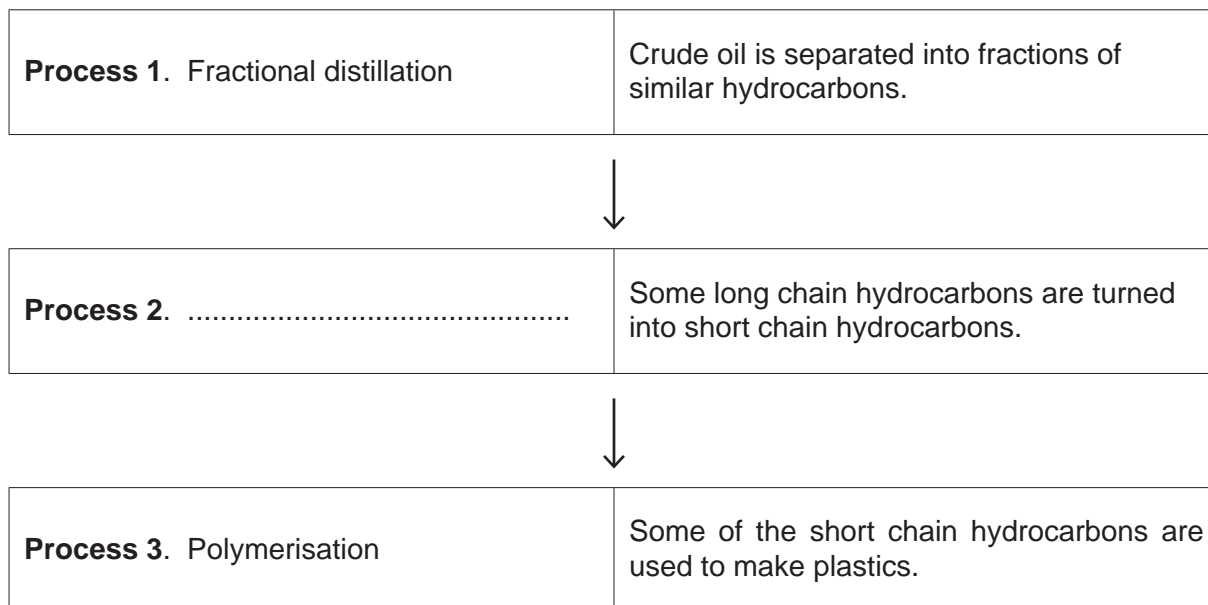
| | |
|---|---|
| **Process 1**. Fractional distillation | Crude oil is separated into fractions of similar hydrocarbons. |

| | |
|---|---|
| **Process 2**. ............................................ | Some long chain hydrocarbons are turned into short chain hydrocarbons. |

| | |
|---|---|
| **Process 3**. Polymerisation | Some of the short chain hydrocarbons are used to make plastics. |